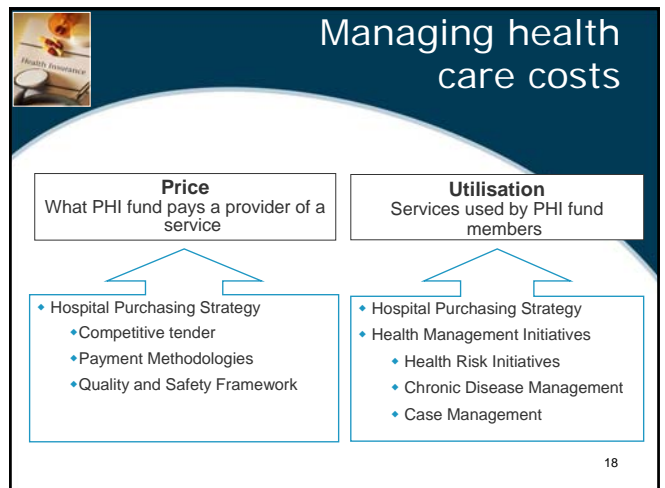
Health Insurance

Managing health care costs

**Price**
What PHI fund pays a provider of a service

**Utilisation**
Services used by PHI fund members

- Hospital Purchasing Strategy
  - Competitive tender
  - Payment Methodologies
  - Quality and Safety Framework

- Hospital Purchasing Strategy
- Health Management Initiatives
  - Health Risk Initiatives
  - Chronic Disease Management
  - Case Management

18